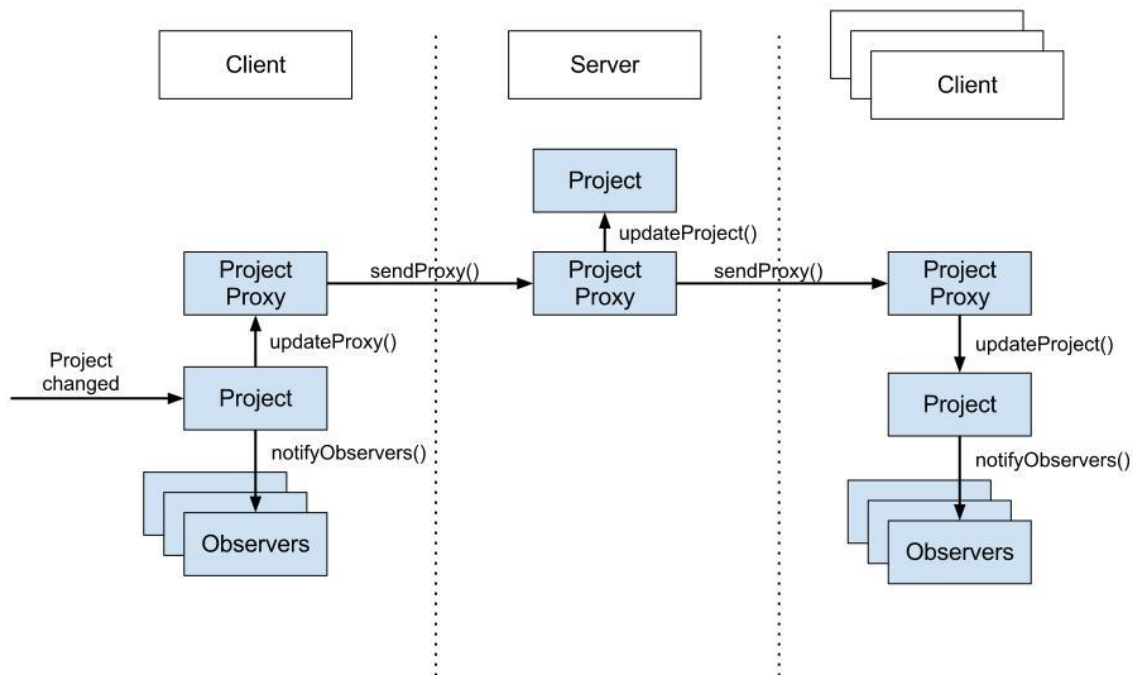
Client

Server

Client

Project

updateProject()

Project Proxy

sendProxy()

Project Proxy

sendProxy()

Project Proxy

updateProxy()

updateProject()

Project changed

Project

Project

notifyObservers()

notifyObservers()

Observers

Observers